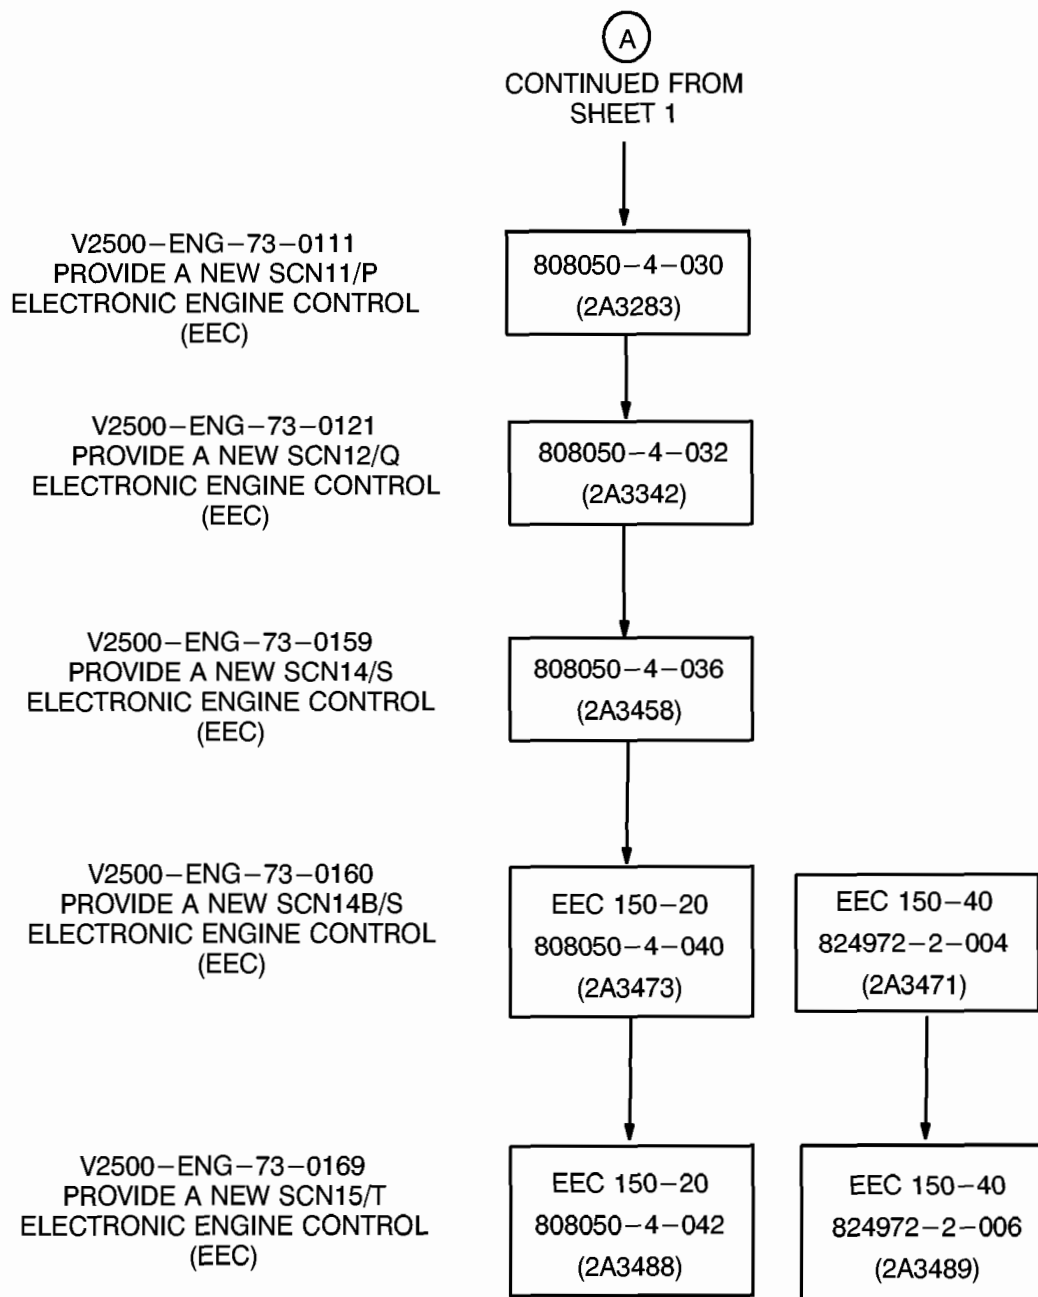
A
CONTINUED FROM SHEET 1

V2500–ENG–73–0111
PROVIDE A NEW SCN11/P
ELECTRONIC ENGINE CONTROL
(EEC)

808050–4–030
(2A3283)

V2500–ENG–73–0121
PROVIDE A NEW SCN12/Q
ELECTRONIC ENGINE CONTROL
(EEC)

808050–4–032
(2A3342)

V2500–ENG–73–0159
PROVIDE A NEW SCN14/S
ELECTRONIC ENGINE CONTROL
(EEC)

808050–4–036
(2A3458)

V2500–ENG–73–0160
PROVIDE A NEW SCN14B/S
ELECTRONIC ENGINE CONTROL
(EEC)

EEC 150–20
808050–4–040
(2A3473)

EEC 150–40
824972–2–004
(2A3471)

V2500–ENG–73–0169
PROVIDE A NEW SCN15/T
ELECTRONIC ENGINE CONTROL
(EEC)

EEC 150–20
808050–4–042
(2A3488)

EEC 150–40
824972–2–006
(2A3489)